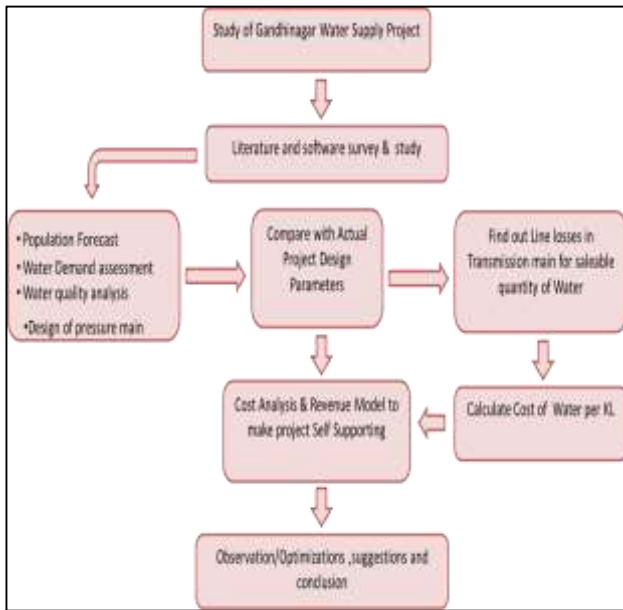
Study of Gandhinagar Water Supply Project

Literature and software survey & study

•Population Forecast
•Water Demand assessment
•Water quality analysis
•Design of pressure main

Compare with Actual Project Design Parameters

Find out Line losses in Transmission main for saleable quantity of Water

Calculate Cost of Water per KL

Cost Analysis & Revenue Model to make project Self Supporting

Observation/Optimizations ,suggestions and conclusion